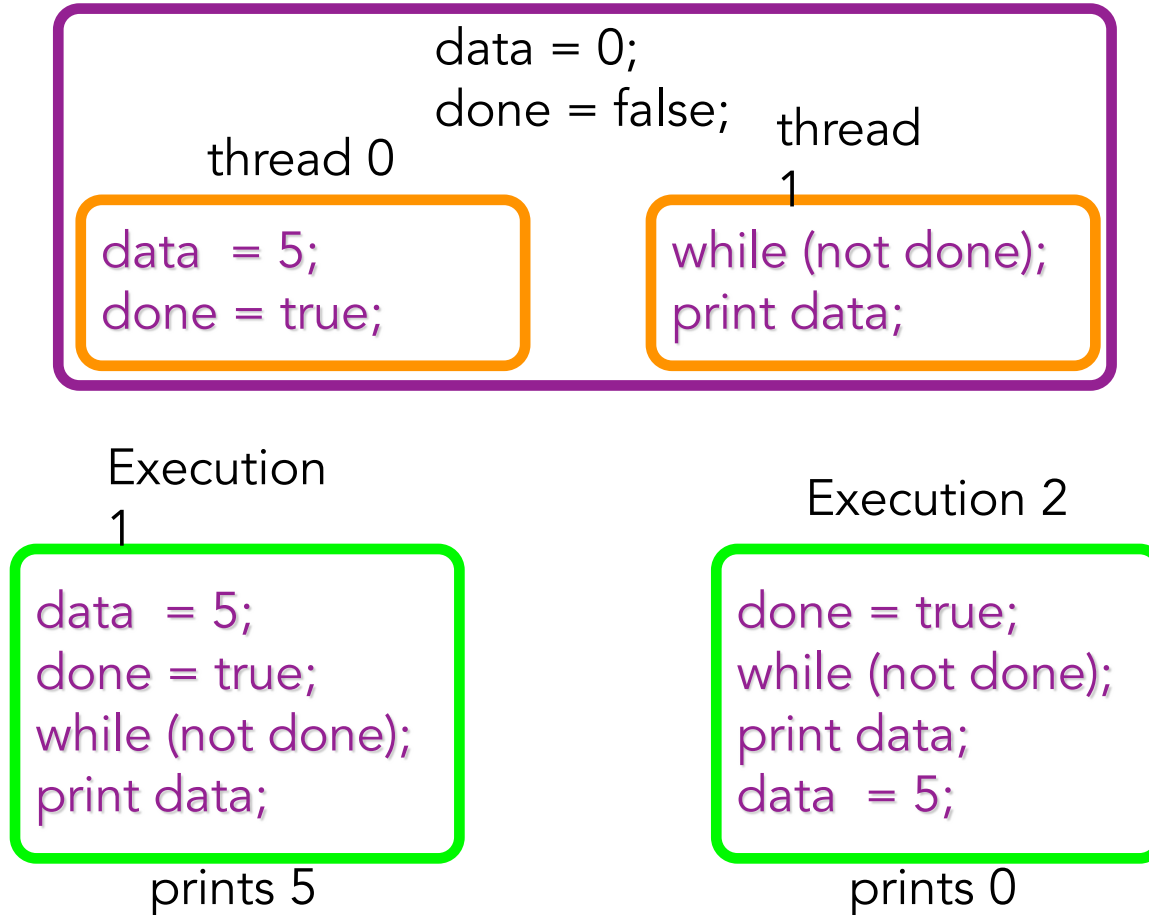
data = 0;
done = false;

thread 0

data = 5;
done = true;

thread 1

while (not done);
print data;

Execution 1

data = 5;
done = true;
while (not done);
print data;

prints 5

Execution 2

done = true;
while (not done);
print data;
data = 5;

prints 0